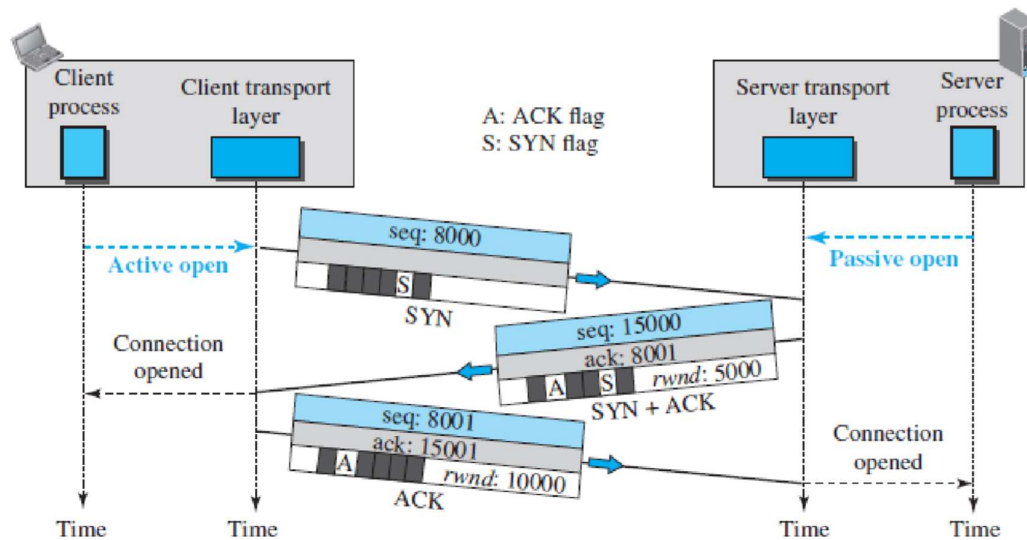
Client process

Client transport layer

A: ACK flag
S: SYN flag

Server transport layer

Server process

Active open

seq: 8000

S

SYN

Passive open

Connection opened

seq: 15000

ack: 8001

A S *rwnd*: 5000

SYN + ACK

seq: 8001

ack: 15001

A *rwnd*: 10000

ACK

Connection opened

Time

Time

Time

Time